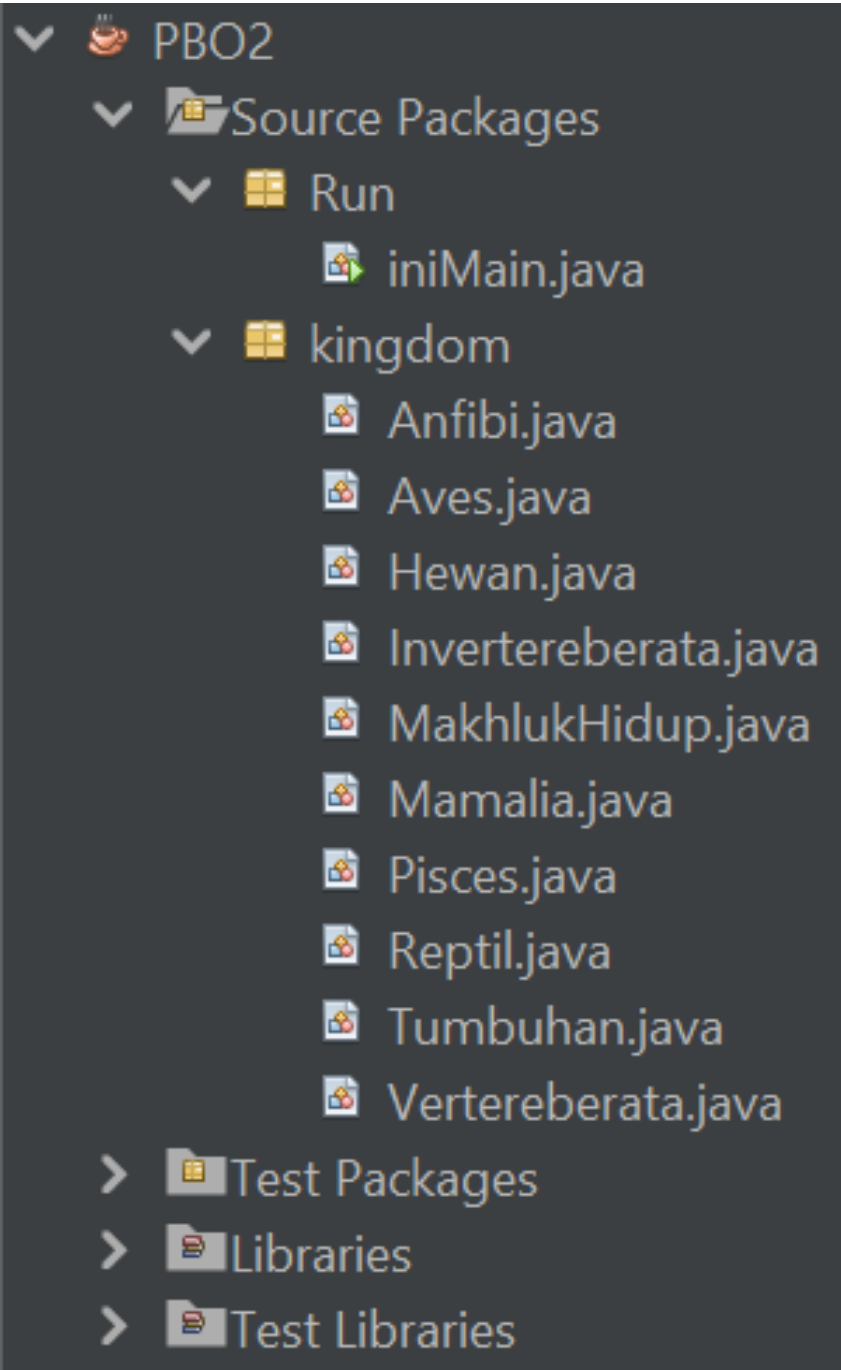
PBO2
Source Packages
Run
iniMain.java
kingdom
Anfibi.java
Aves.java
Hewan.java
Invertereberata.java
MakhlukHidup.java
Mamalia.java
Pisces.java
Reptil.java
Tumbuhan.java
Vertereberata.java
Test Packages
Libraries
Test Libraries